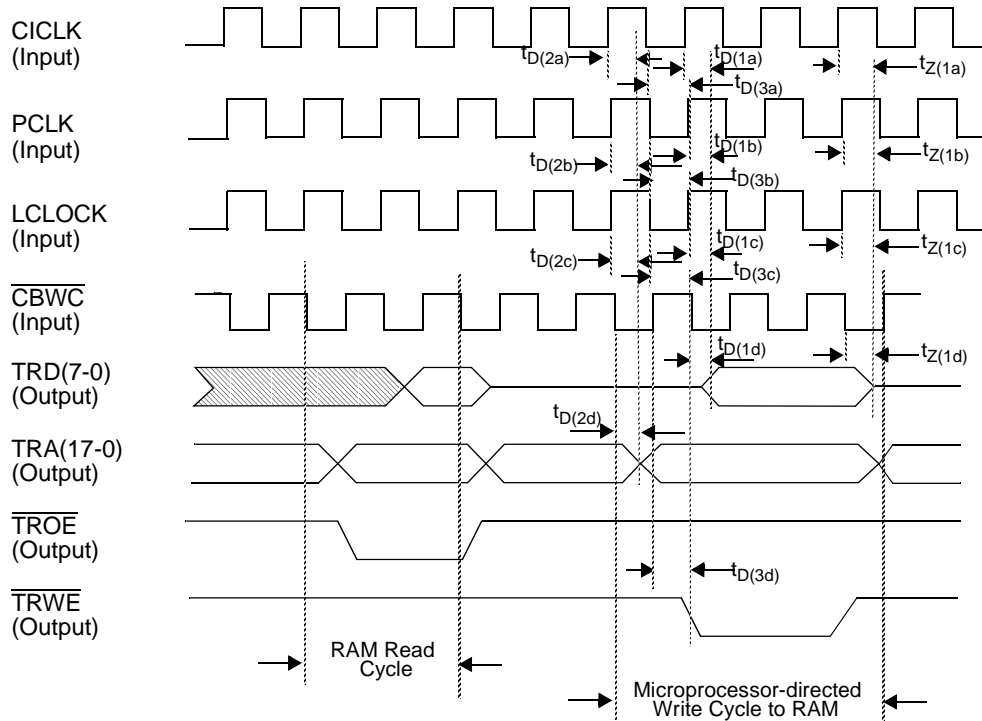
CICLK
(Input)

$t_{D(2a)}$
$t_{D(1a)}$
$t_{D(3a)}$
$t_{Z(1a)}$

PCLK
(Input)

$t_{D(2b)}$
$t_{D(1b)}$
$t_{D(3b)}$
$t_{Z(1b)}$

LCLOCK
(Input)

$t_{D(2c)}$
$t_{D(1c)}$
$t_{D(3c)}$
$t_{Z(1c)}$

$\overline{CBWC}$
(Input)

$t_{D(1d)}$
$t_{Z(1d)}$

TRD(7-0)
(Output)

$t_{D(2d)}$

TRA(17-0)
(Output)

$\overline{TROE}$
(Output)

$t_{D(3d)}$

$\overline{TRWE}$
(Output)

RAM Read Cycle

Microprocessor-directed Write Cycle to RAM